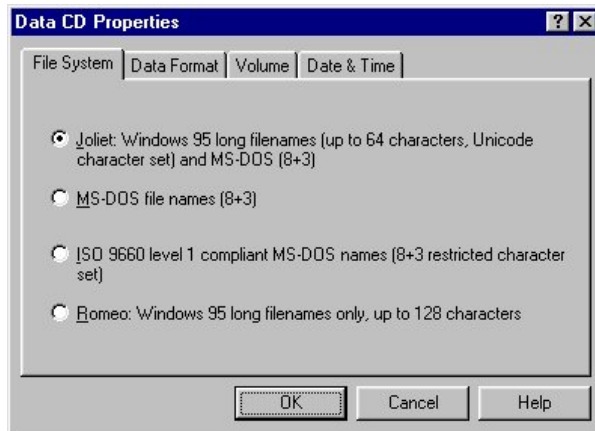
Data CD Properties

? X

File System | Data Format | Volume | Date & Time

Joliet: Windows 95 long filenames (up to 64 characters, Unicode character set) and MS-DOS (8+3)

MS-DOS file names (8+3)

ISO 9660 level 1 compliant MS-DOS names (8+3 restricted character set)

Romeo: Windows 95 long filenames only, up to 128 characters

OK | Cancel | Help